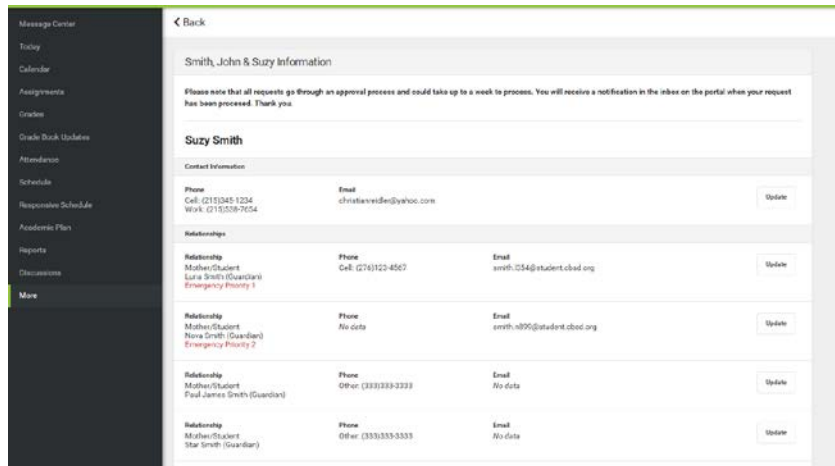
Message Center
Today
Calendar
Assignments
Grades
Grade Book Updates
Attendance
Schedule
Responsive Schedule
Academic Plan
Reports
Discussions
More

< Back

Smith, John & Suzy Information

Please note that all requests go through an approval process and could take up to a week to process. You will receive a notification in the inbox on the portal when your request has been processed. Thank you.

Suzy Smith

Contact Information

Phone
Cell: (215)345-1234
Work: (215)538-7654

Email
christianreidler@yahoo.com

Update

Relationships

Relationship
Mother/Student
Luna Smith (Guardian)
Emergency Priority 1

Phone
Cell: (274)123-4567

Email
smith.l354@student.cbsd.org

Update

Relationship
Mother/Student
Nova Smith (Guardian)
Emergency Priority 2

Phone
No data

Email
smith.n899@student.cbsd.org

Update

Relationship
Mother/Student
Paul James Smith (Guardian)

Phone
Other: (333)333-3333

Email
No data

Update

Relationship
Mother/Student
Star Smith (Guardian)

Phone
Other: (333)333-3333

Email
No data

Update